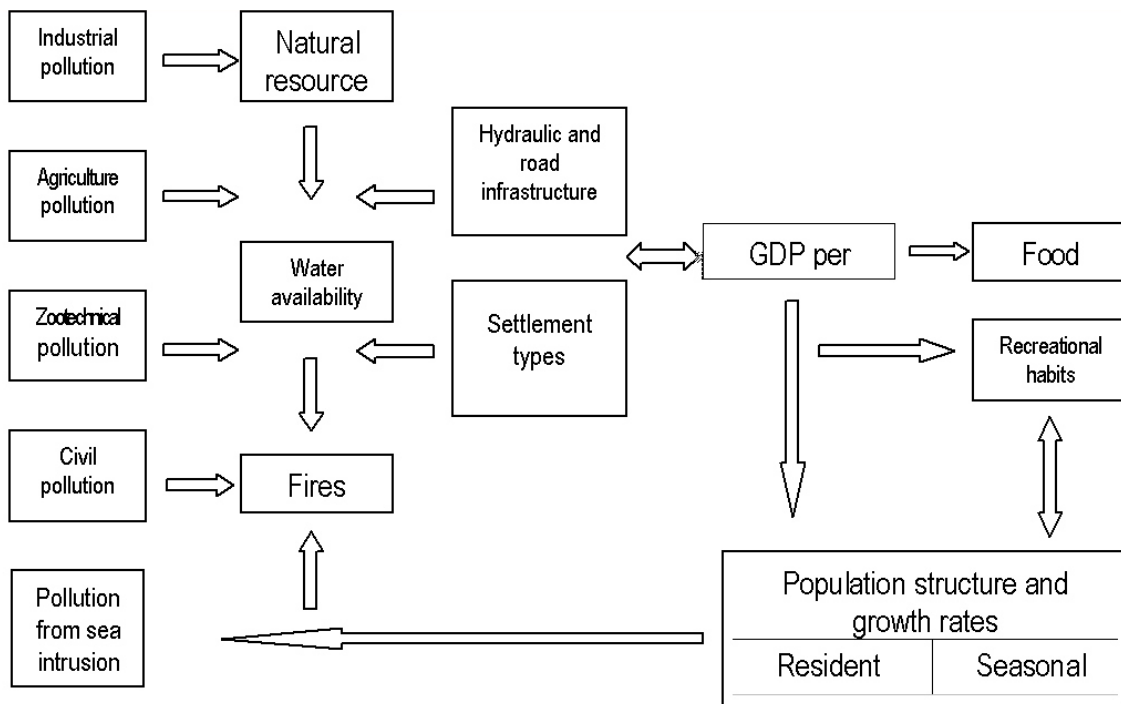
Industrial pollution

Natural resource

Hydraulic and road infrastructure

Agriculture pollution

Water availability

GDP per

Food

Zootechnical pollution

Settlement types

Recreational habits

Civil pollution

Fires

Pollution from sea intrusion

Population structure and growth rates

| Resident | Seasonal |
|---|---|